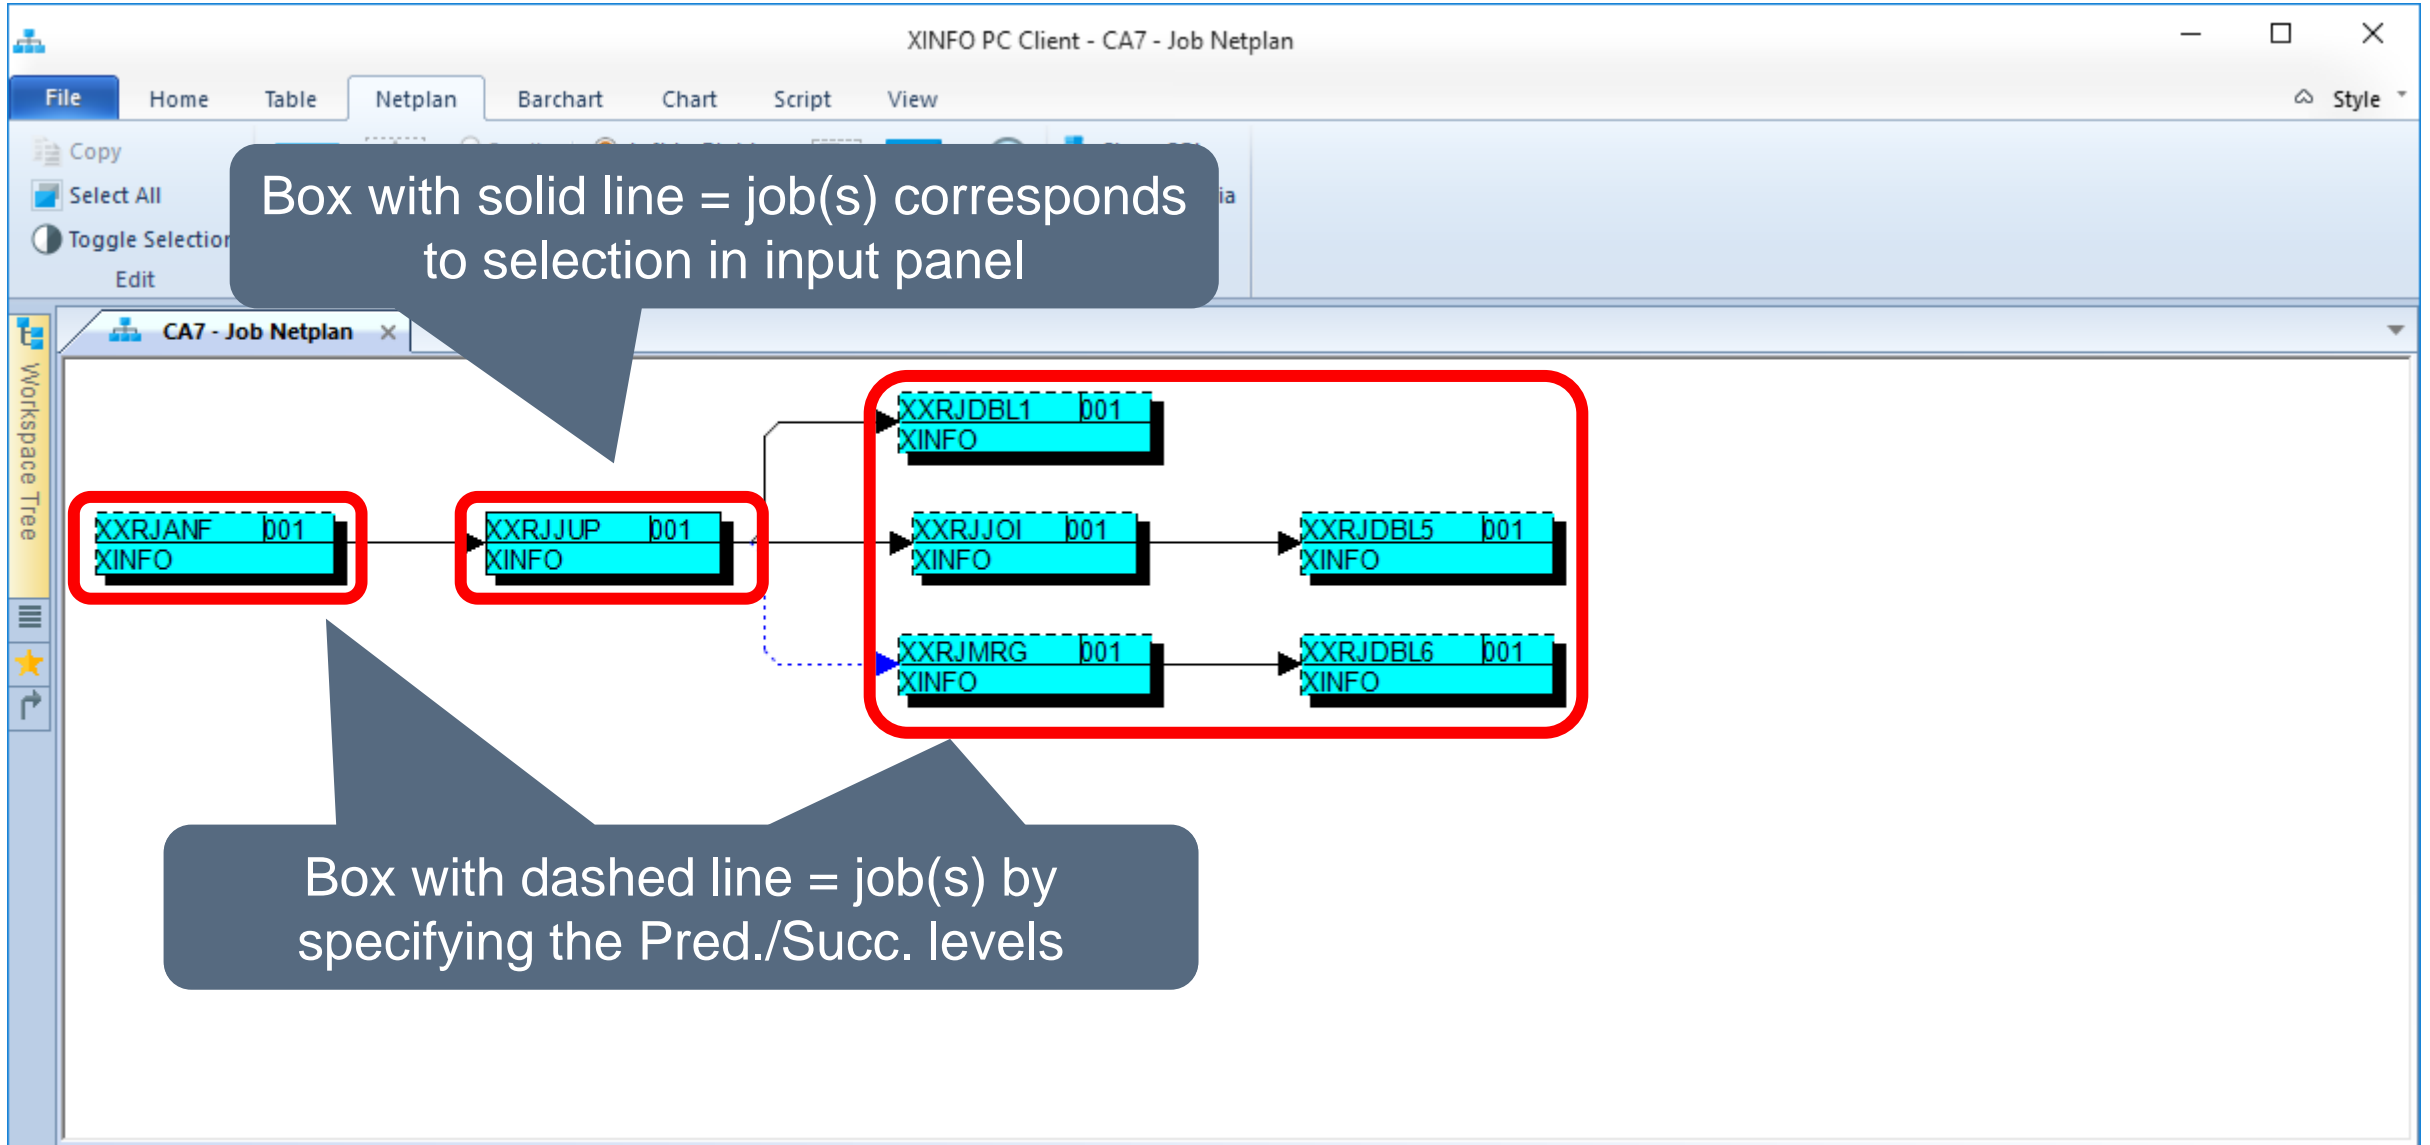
XINFO PC Client - CA7 - Job Netplan

File Home Table Netplan Barchart Chart Script View Style

Copy
Select All
Toggle Selection
Edit

ia

Box with solid line = job(s) corresponds to selection in input panel

CA7 - Job Netplan

Workspace Tree

XXRJDBL1 001
XINFO

XXRJANF 001
XINFO

XXRJJUP 001
XINFO

XXRJJOI 001
XINFO

XXRJDBL5 001
XINFO

XXRJMRG 001
XINFO

XXRJDBL6 001
XINFO

Box with dashed line = job(s) by specifying the Pred./Succ. levels